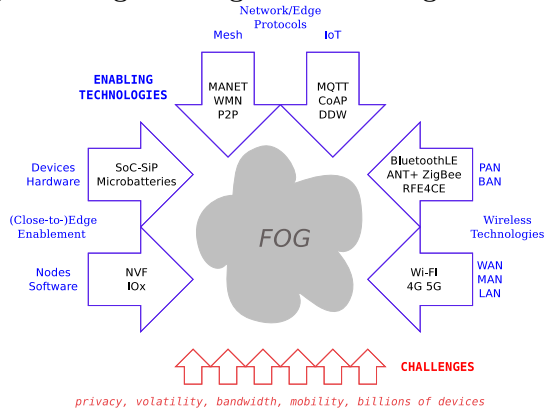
Network/Edge Protocols

Mesh

IoT

ENABLING TECHNOLOGIES

MANET
WMN
P2P

MQTT
CoAP
DDW

Devices Hardware

SoC-SiP
Microbatteries

BluetoothLE
ANT+ ZigBee
RFE4CE

PAN
BAN

(Close-to-)Edge Enablement

FOG

Wireless Technologies

Nodes Software

NFV
IOx

Wi-Fi
4G 5G

WAN
MAN
LAN

CHALLENGES

privacy, volatility, bandwidth, mobility, billions of devices